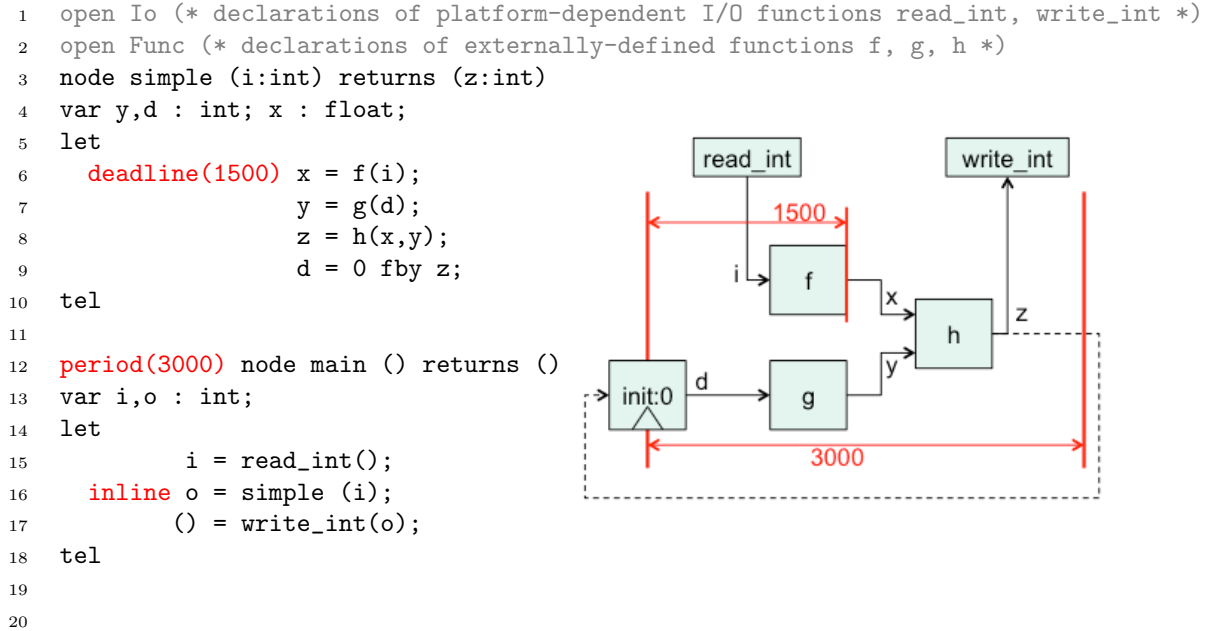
1 open Io (* declarations of platform-dependent I/O functions read_int, write_int *)
2 open Func (* declarations of externally-defined functions f, g, h *)
3 node simple (i:int) returns (z:int)
4 var y,d : int; x : float;
5 let
6 deadline(1500) x = f(i);
7 y = g(d);
8 z = h(x,y);
9 d = 0 fby z;
10 tel
11
12 period(3000) node main () returns ()
13 var i,o : int;
14 let
15 i = read_int();
16 inline o = simple (i);
17 () = write_int(o);
18 tel
19
20

read_int

write_int

1500

i

f

x

h

z

init:0

d

g

y

3000